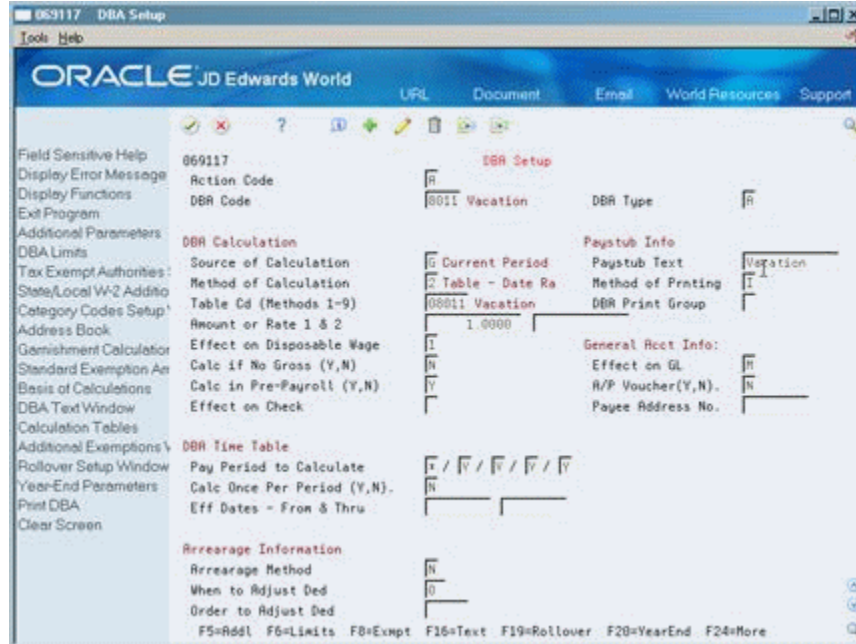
069117 DBA Setup

Tools Help

ORACLE JD Edwards World

URL Document Email World Resources Support

Field Sensitive Help
Display Error Message
Display Functions
Exit Program
Additional Parameters
DBA Limits
Tax Exempt Authorities
State/Local W-2 Additio
Category Codes Setup
Address Book
Garnishment Calculatior
Standard Exemption Am
Basis of Calculations
DBA Text Window
Calculation Tables
Additional Exemptions
Rollover Setup Window
Year-End Parameters
Print DBA
Clear Screen

069117 DBA Setup
Action Code A
DBA Code 8011 Vacation DBA Type A

DBA Calculation
Source of Calculation G Current Period
Method of Calculation 2 Table - Date Ra
Table Cd (Methods 1-9) 08011 Vacation
Amount or Rate 1 & 2 1.0000
Effect on Disposable Wage I
Calc if No Gross (Y,N) N
Calc in Pre-Payroll (Y,N) Y
Effect on Check

Paystub Info
Paystub Text Vacation
Method of Prnting I
DBA Print Group

General Acct Info:
Effect on GL M
A/P Voucher(Y,N). N
Payee Address No.

DBA Time Table
Pay Period to Calculate * / Y / Y / Y / Y
Calc Once Per Period (Y,N). N
Eff Dates - From & Thru

Arrearage Information
Arrearage Method N
When to Adjust Ded 0
Order to Adjust Ded

F5=Addl F6=Limits F8=Exmpt F16=Text F19=Rollover F20=YearEnd F24=More